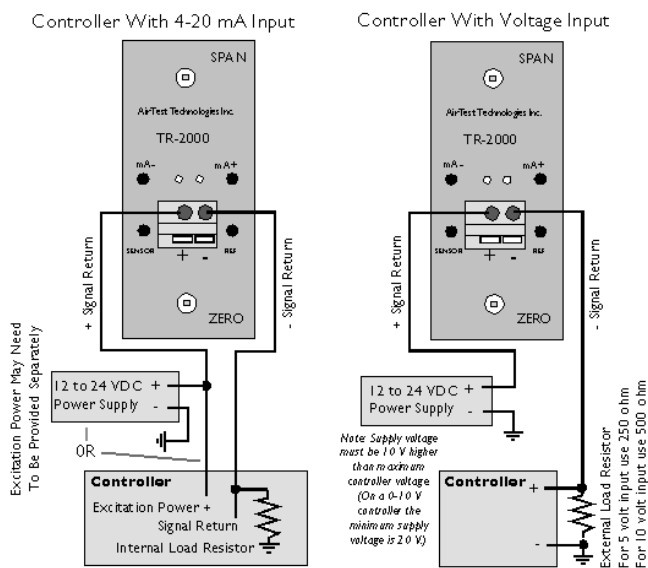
Controller With 4-20 mA Input

SPAN

AirTest Technologies Inc.

TR-2000

mA-

mA+

SENSOR

REF

+

-

ZERO

+ Signal Return

- Signal Return

Excitation Power May Need To Be Provided Separately

12 to 24 VDC +

Power Supply -

OR

Controller

Excitation Power +

Signal Return

Internal Load Resistor

Controller With Voltage Input

SPAN

AirTest Technologies Inc.

TR-2000

mA-

mA+

SENSOR

REF

+

-

ZERO

+ Signal Return

- Signal Return

12 to 24 VDC +

Power Supply -

Note: Supply voltage must be 10 V higher than maximum controller voltage (On a 0-10 V controller the minimum supply voltage is 20 V.)

Controller

+

-

External Load Resistor

For 5 volt input use 250 ohm

For 10 volt input use 500 ohm